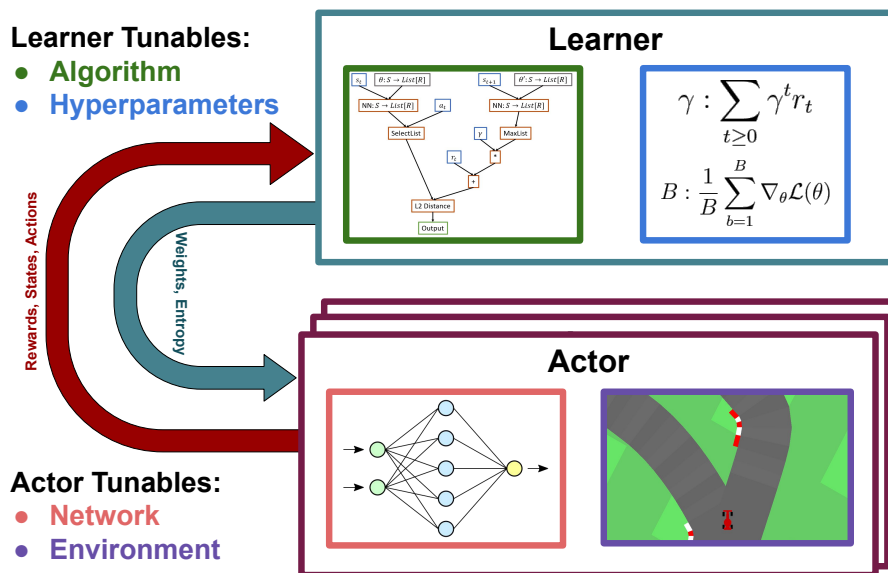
Learner Tunables:
● Algorithm
● Hyperparameters

Learner

$s_t$
$\theta: S \rightarrow List[R]$
NN: $S \rightarrow List[R]$
$a_t$
SelectList
$s_{t+1}$
$\theta': S \rightarrow List[R]$
NN: $S \rightarrow List[R]$
$\gamma$
MaxList
*
$r_t$
+
L2 Distance
Output

$\gamma : \sum_{t \geq 0} \gamma^t r_t$

$B : \frac{1}{B} \sum_{b=1}^{B} \nabla_\theta \mathcal{L}(\theta)$

Rewards, States, Actions

Weights, Entropy

Actor

Actor Tunables:
● Network
● Environment